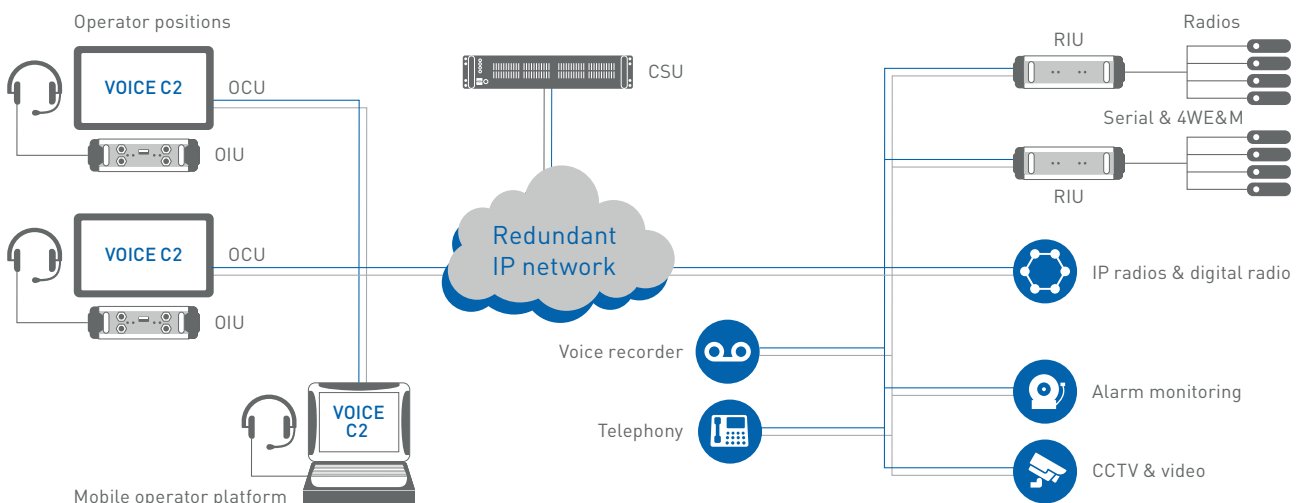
Operator positions

VOICE C2

OCU

OIU

VOICE C2

OCU

OIU

VOICE C2

Mobile operator platform

CSU

Redundant IP network

RIU

Radios

Serial & 4WE&M

RIU

IP radios & digital radio

Voice recorder

Alarm monitoring

Telephony

CCTV & video